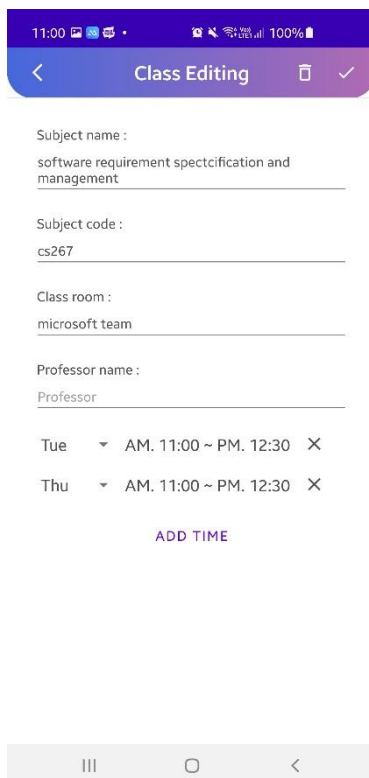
11:00 • 100%

Class Editing

Subject name :

software requirement spectcification and management

Subject code :

cs267

Class room :

microsoft team

Professor name :

Professor

Tue AM. 11:00 ~ PM. 12:30 ✕

Thu AM. 11:00 ~ PM. 12:30 ✕

ADD TIME